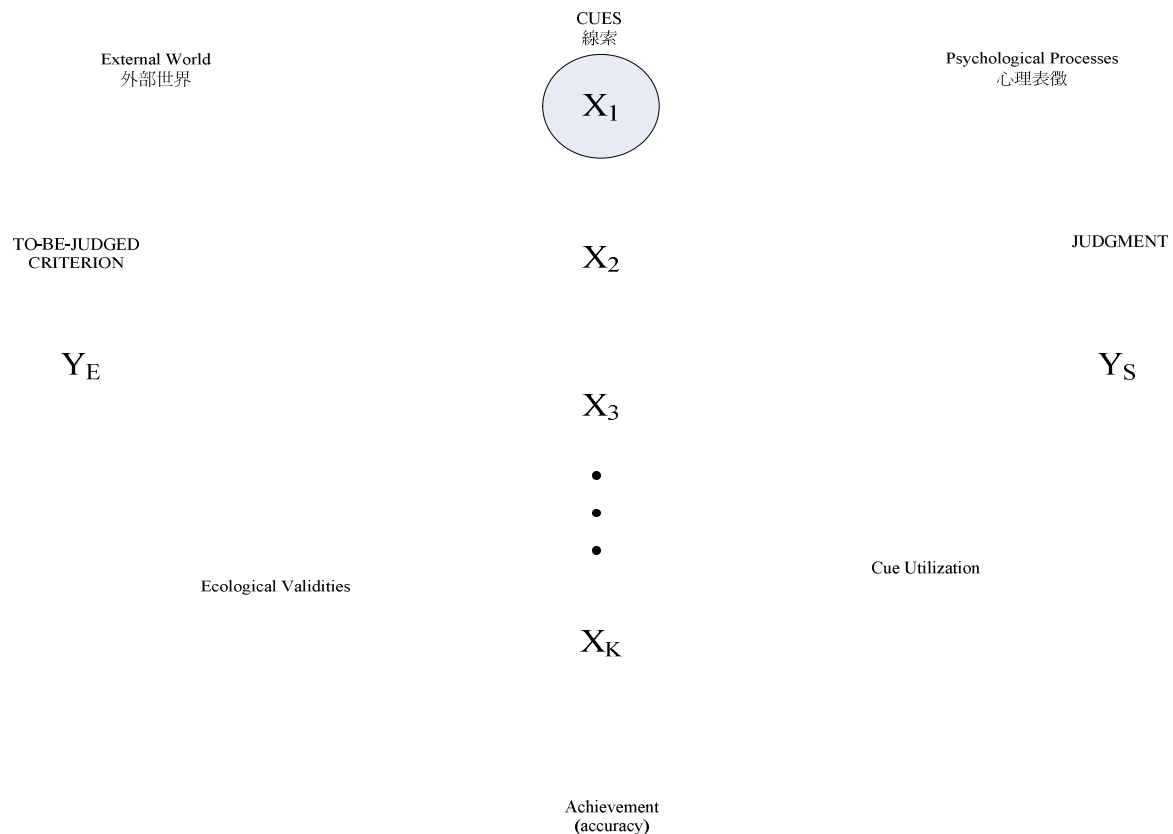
CUES
線索

External World
外部世界

Psychological Processes
心理表徵

$X_1$

TO-BE-JUDGED CRITERION

JUDGMENT

$X_2$

$Y_E$

$Y_S$

$X_3$

•
•
•

Ecological Validities

Cue Utilization

$X_K$

Achievement
(accuracy)